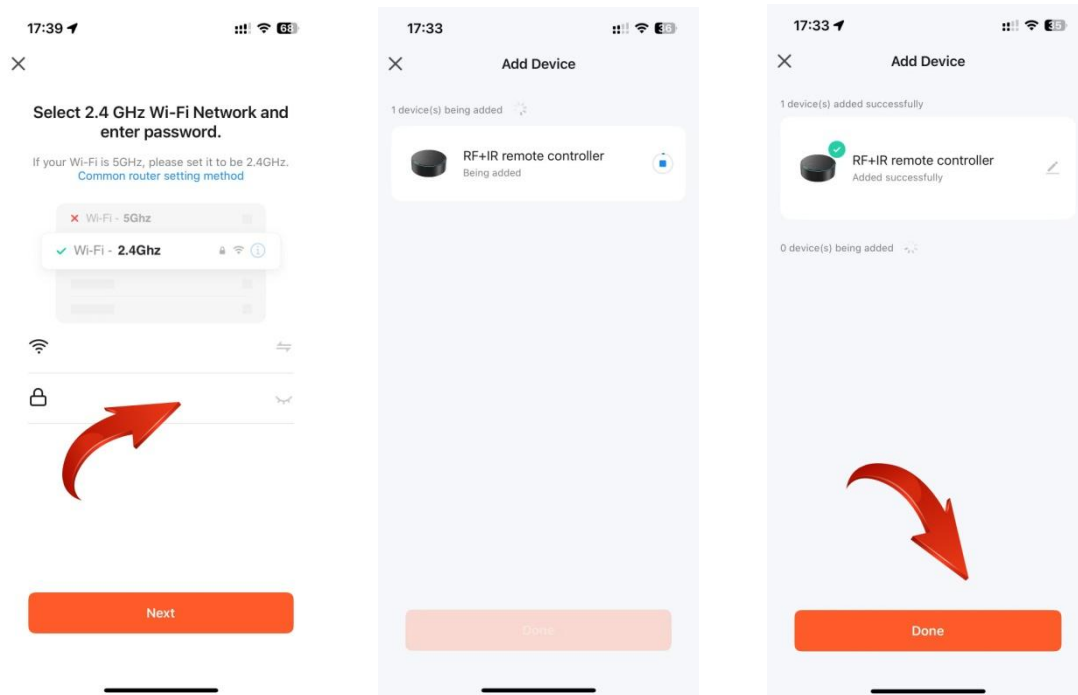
17:39

68

×

Select 2.4 GHz Wi-Fi Network and enter password.

If your Wi-Fi is 5GHz, please set it to be 2.4GHz.
Common router setting method

× Wi-Fi - 5Ghz

✓ Wi-Fi - 2.4Ghz

Next

17:33

36

×

Add Device

1 device(s) being added

RF+IR remote controller
Being added

Done

17:33

35

×

Add Device

1 device(s) added successfully

RF+IR remote controller
Added successfully

0 device(s) being added

Done